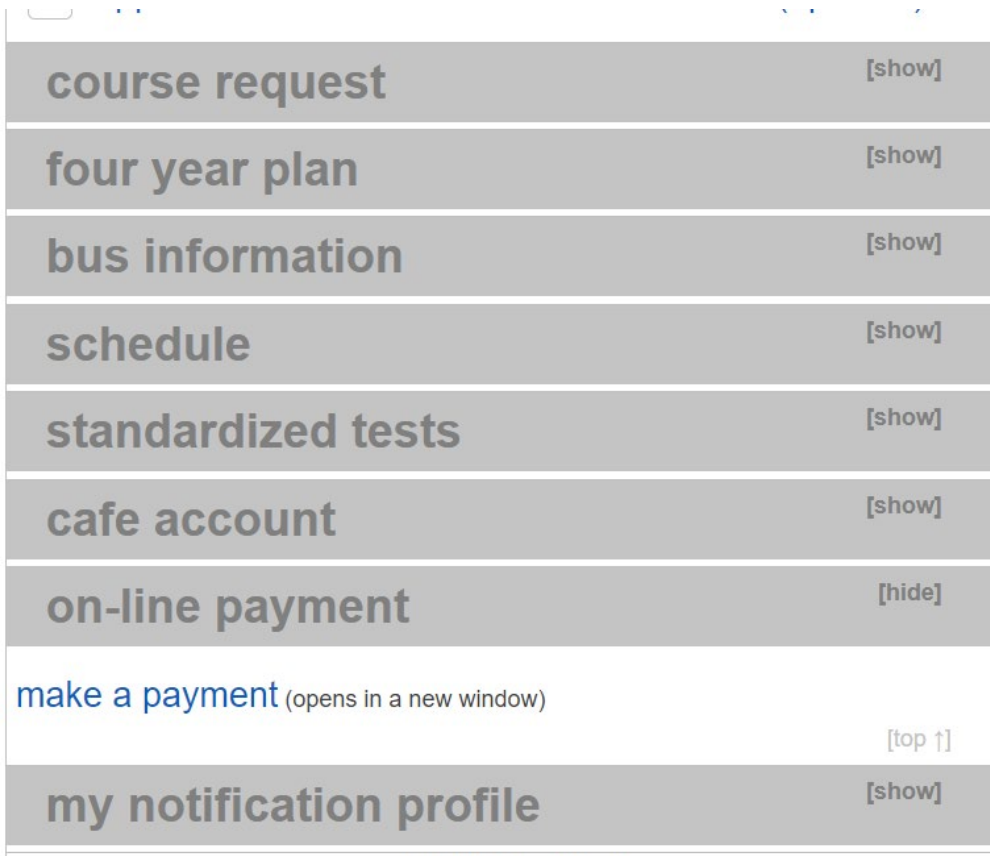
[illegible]

course request [show]

four year plan [show]

bus information [show]

schedule [show]

standardized tests [show]

cafe account [show]

on-line payment [hide]

make a payment (opens in a new window)

[top ↑]

my notification profile [show]